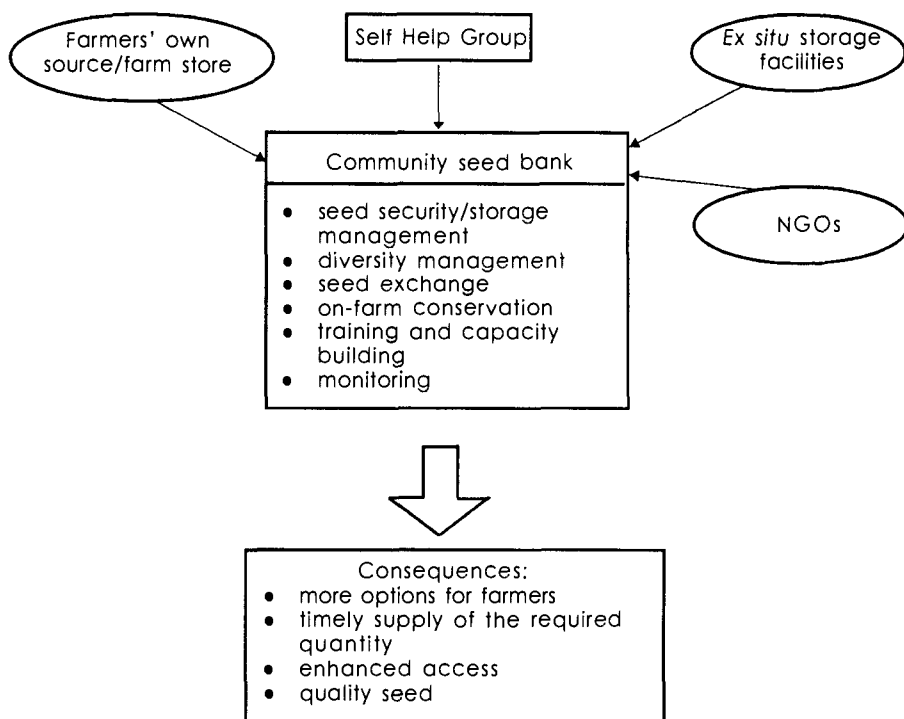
Farmers' own source/farm store

Self Help Group

Ex situ storage facilities

Community seed bank

- seed security/storage management
- diversity management
- seed exchange
- on-farm conservation
- training and capacity building
- monitoring

NGOs

Consequences:
- more options for farmers
- timely supply of the required quantity
- enhanced access
- quality seed